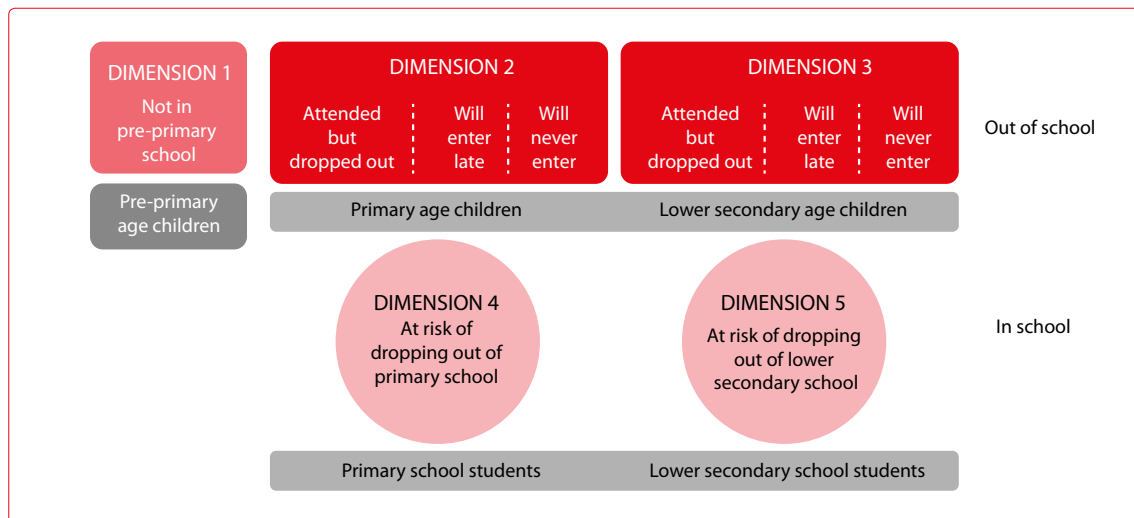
DIMENSION 1
Not in pre-primary school

DIMENSION 2
Attended but dropped out | Will enter late | Will never enter

DIMENSION 3
Attended but dropped out | Will enter late | Will never enter

Out of school

Pre-primary age children

Primary age children

Lower secondary age children

DIMENSION 4
At risk of dropping out of primary school

DIMENSION 5
At risk of dropping out of lower secondary school

In school

Primary school students

Lower secondary school students